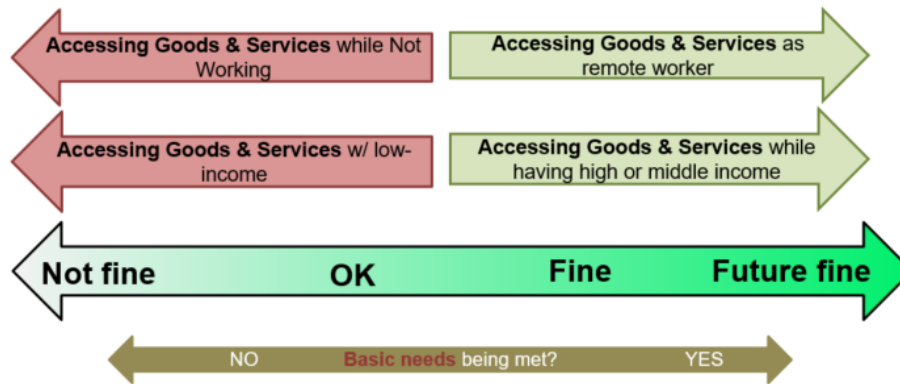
Accessing Goods & Services while Not Working

Accessing Goods & Services as remote worker

Accessing Goods & Services w/ low-income

Accessing Goods & Services while having high or middle income

Not fine OK Fine Future fine

NO Basic needs being met? YES